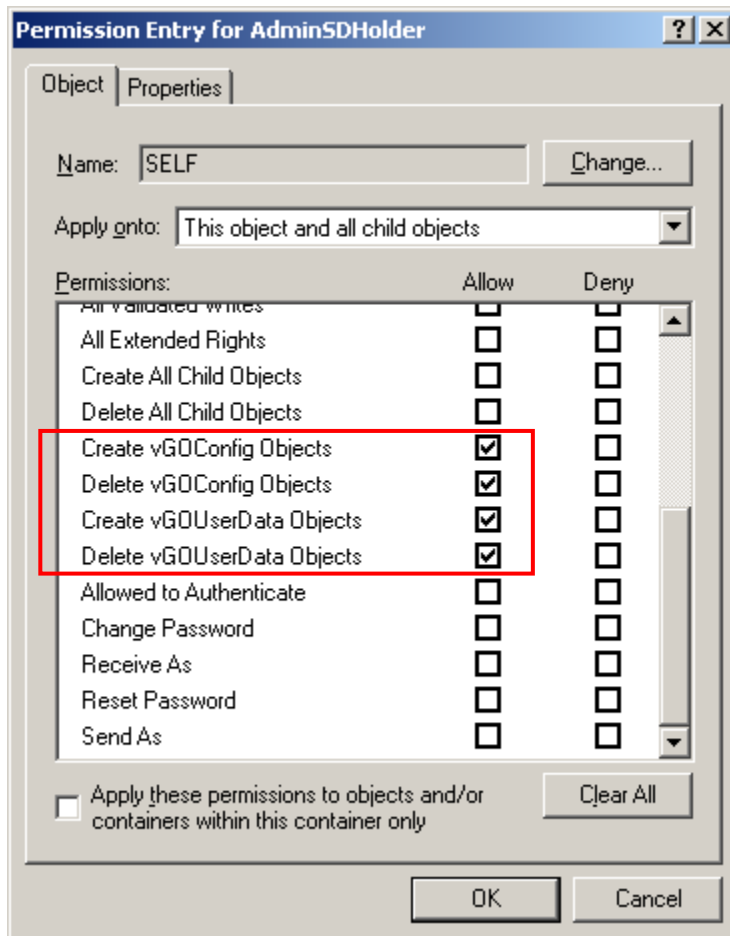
Permission Entry for AdminSDHolder
? X

Object | Properties

Name: SELF
Change...

Apply onto: This object and all child objects

| Permissions: | Allow | Deny |
|---|---|---|
| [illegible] | | |
| All Extended Rights | | |
| Create All Child Objects | | |
| Delete All Child Objects | | |
| Create vGOConfig Objects | ✔ | |
| Delete vGOConfig Objects | ✔ | |
| Create vGOUserData Objects | ✔ | |
| Delete vGOUserData Objects | ✔ | |
| Allowed to Authenticate | | |
| Change Password | | |
| Receive As | | |
| Reset Password | | |
| Send As | | |

Apply these permissions to objects and/or containers within this container only

Clear All

OK
Cancel